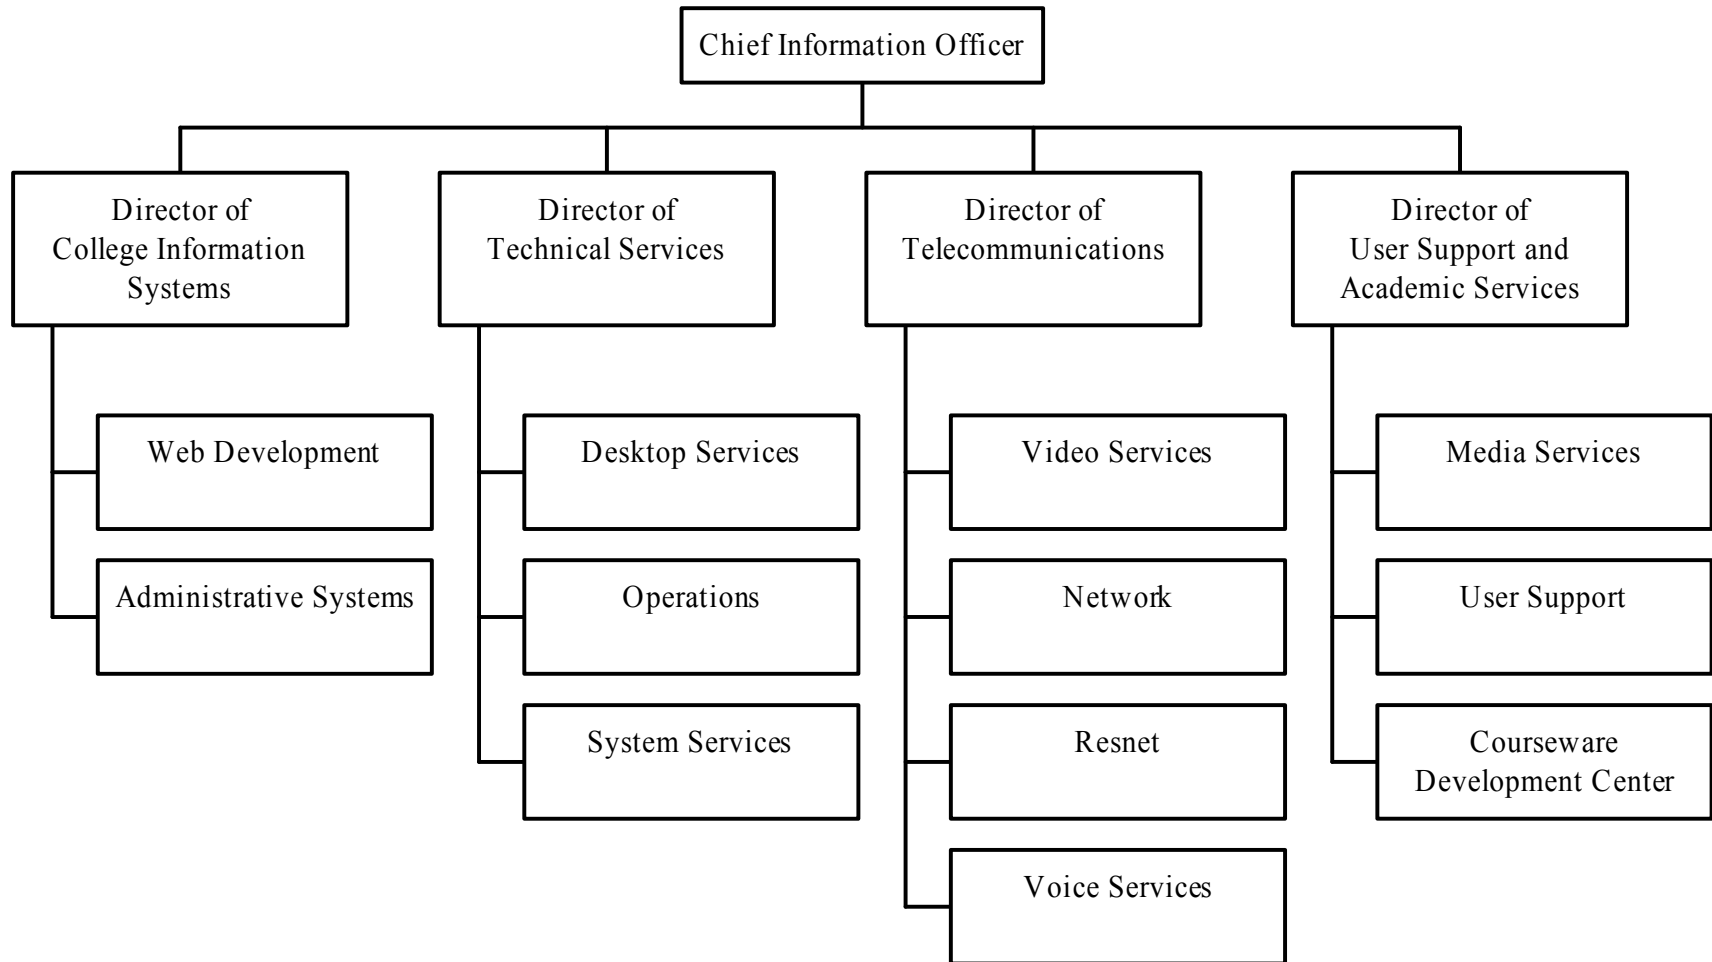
Chief Information Officer

Director of College Information Systems

Web Development

Administrative Systems

Director of Technical Services

Desktop Services

Operations

System Services

Director of Telecommunications

Video Services

Network

Resnet

Voice Services

Director of User Support and Academic Services

Media Services

User Support

Courseware Development Center